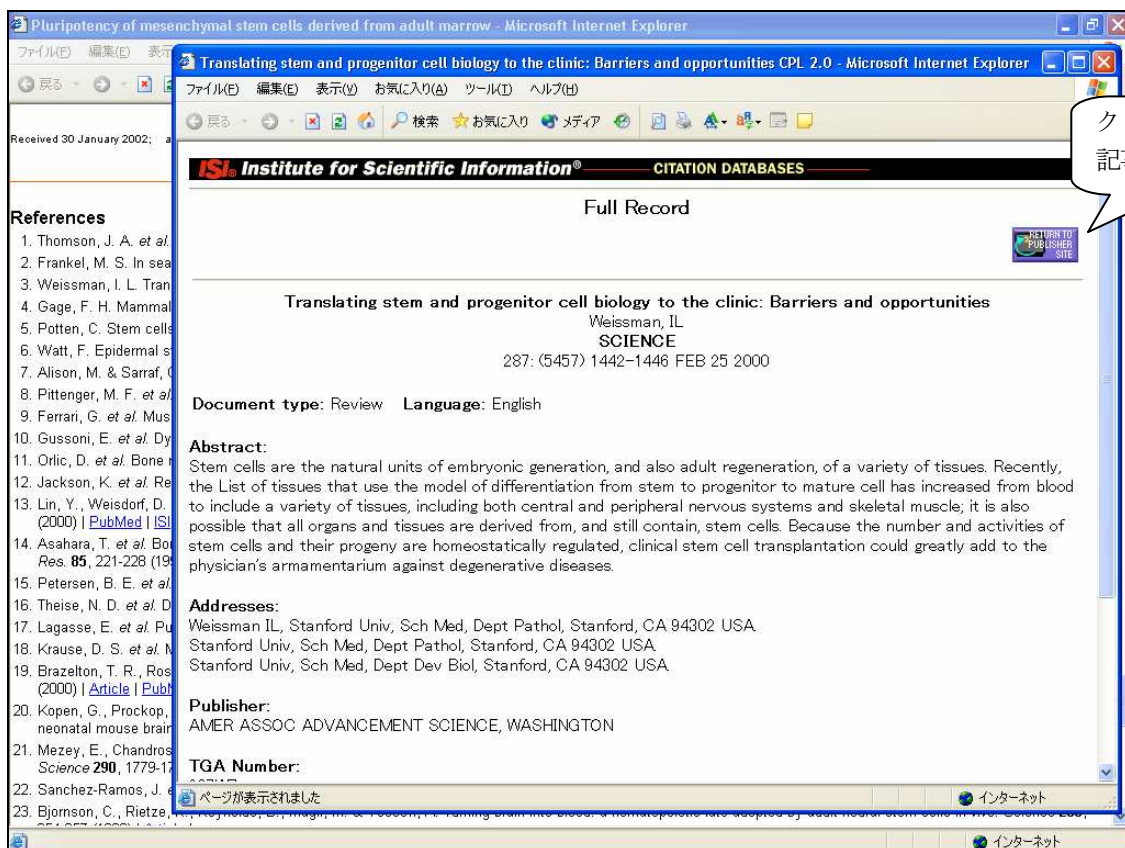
Pluripotency of mesenchymal stem cells derived from adult marrow - Microsoft Internet Explorer

ファイル(F) 編集(E) 表示

戻る

Received 30 January 2002;

References
1. Thomson, J. A. et al.
2. Frankel, M. S. In sea
3. Weissman, I. L. Tran
4. Gage, F. H. Mammal
5. Potten, C. Stem cells
6. Watt, F. Epidermal s
7. Alison, M. & Sarraf,
8. Pittenger, M. F. et al.
9. Ferrari, G. et al. Mus
10. Gussoni, E. et al. Dy
11. Orlic, D. et al. Bone
12. Jackson, K. et al. Re
13. Lin, Y., Weisdorf, D. (2000) | PubMed | ISI
14. Asahara, T. et al. Bo Res. 85, 221-228 (19
15. Petersen, B. E. et al.
16. Theise, N. D. et al. D
17. Lagasse, E. et al. Pu
18. Krause, D. S. et al. M
19. Brazelton, T. R., Ros (2000) | Article | Pub
20. Kopen, G., Prockop, neonatal mouse brain
21. Mezey, E., Chandros Science 290, 1779-17
22. Sanchez-Ramos, J.
23. Bjornson, C., Rietze, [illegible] Turning brain into blood: a hematopoietic fate adopted by adult neural stem cells in vivo. Science 283,

Translating stem and progenitor cell biology to the clinic: Barriers and opportunities CPL 2.0 - Microsoft Internet Explorer

ファイル(F) 編集(E) 表示(V) お気に入り(A) ツール(T) ヘルプ(H)

戻る 検索 お気に入り メディア

ク
記

ISI Institute for Scientific Information® CITATION DATABASES

Full Record

RETURN TO PUBLISHER SITE

Translating stem and progenitor cell biology to the clinic: Barriers and opportunities
Weissman, IL
SCIENCE
287: (5457) 1442-1446 FEB 25 2000

Document type: Review Language: English

Abstract:
Stem cells are the natural units of embryonic generation, and also adult regeneration, of a variety of tissues. Recently, the List of tissues that use the model of differentiation from stem to progenitor to mature cell has increased from blood to include a variety of tissues, including both central and peripheral nervous systems and skeletal muscle; it is also possible that all organs and tissues are derived from, and still contain, stem cells. Because the number and activities of stem cells and their progeny are homeostatically regulated, clinical stem cell transplantation could greatly add to the physician's armamentarium against degenerative diseases.

Addresses:
Weissman IL, Stanford Univ, Sch Med, Dept Pathol, Stanford, CA 94302 USA
Stanford Univ, Sch Med, Dept Pathol, Stanford, CA 94302 USA
Stanford Univ, Sch Med, Dept Dev Biol, Stanford, CA 94302 USA

Publisher:
AMER ASSOC ADVANCEMENT SCIENCE, WASHINGTON

TGA Number:

ページが表示されました インターネット

インターネット